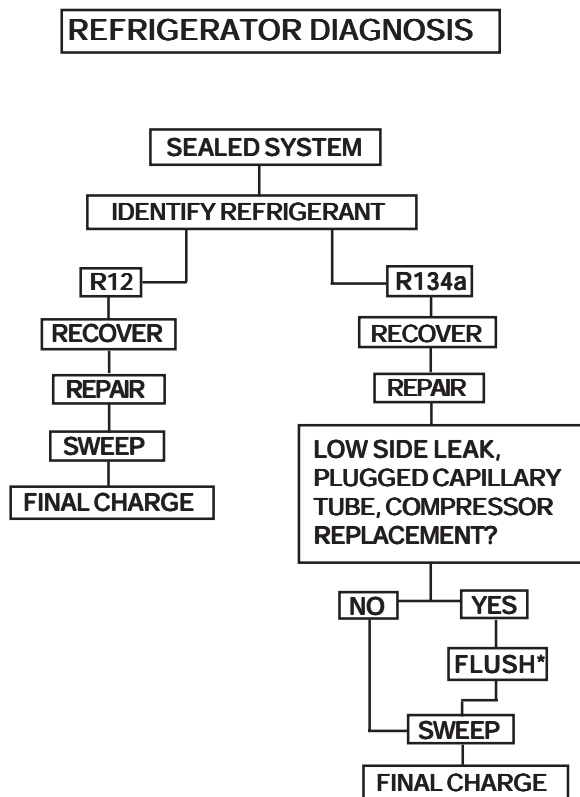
REFRIGERATOR DIAGNOSIS

SEALED SYSTEM

IDENTIFY REFRIGERANT

R12

RECOVER

REPAIR

SWEEP

FINAL CHARGE

R134a

RECOVER

REPAIR

LOW SIDE LEAK, PLUGGED CAPILLARY TUBE, COMPRESSOR REPLACEMENT?

NO

YES

FLUSH*

SWEEP

FINAL CHARGE